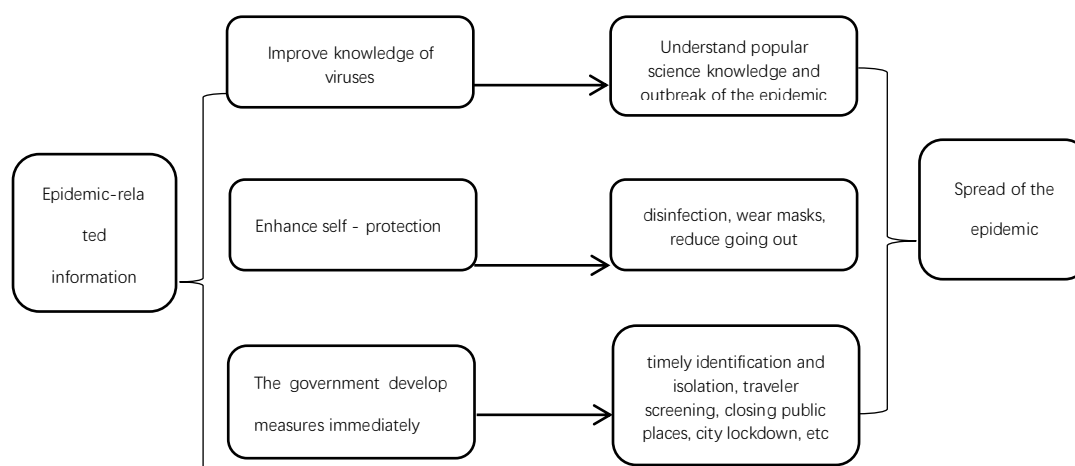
Epidemic-related information

Improve knowledge of viruses

Understand popular science knowledge and outbreak of the epidemic

Enhance self - protection

disinfection, wear masks, reduce going out

The government develop measures immediately

timely identification and isolation, traveler screening, closing public places, city lockdown, etc

Spread of the epidemic